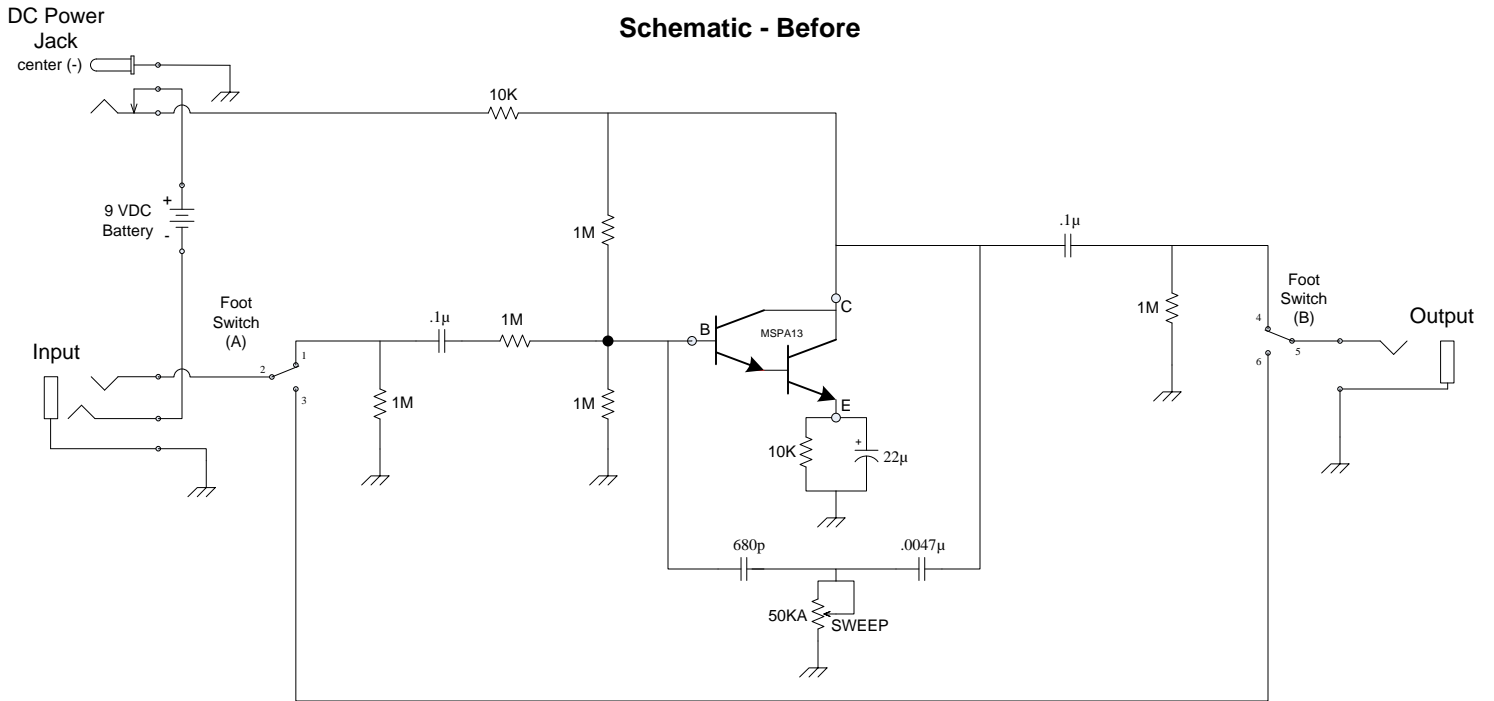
DC Power Jack center (-)

Schematic - Before

10K

9 VDC Battery
+
-

1M

.1μ

1M

Foot Switch (A)

.1μ

1M

C

B

MSPA13

Foot Switch (B)

Output

Input

2
1
3

1M

1M

E

10K

+

22μ

4
5
6

680p

.0047μ

50KA

SWEEP